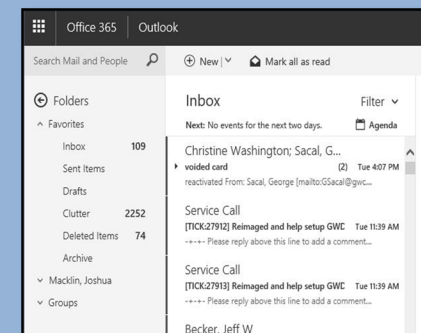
Office 365 | Outlook

Search Mail and People

New | Mark all as read

Folders

Favorites

Inbox 109

Sent Items

Drafts

Clutter 2252

Deleted Items 74

Archive

Macklin, Joshua

Groups

Inbox

Filter

Next: No events for the next two days.

Agenda

Christine Washington; Sacal, G...

voided card (2) Tue 4:07 PM

reactivated From: Sacal, George [mailto:GSacal@gwc...

Service Call

[TICK:27912] Reimaged and help setup GWD Tue 11:39 AM

-+-+- Please reply above this line to add a comment...

Service Call

[TICK:27913] Reimaged and help setup GWD Tue 11:39 AM

-+-+- Please reply above this line to add a comment...

Becker, Jeff W